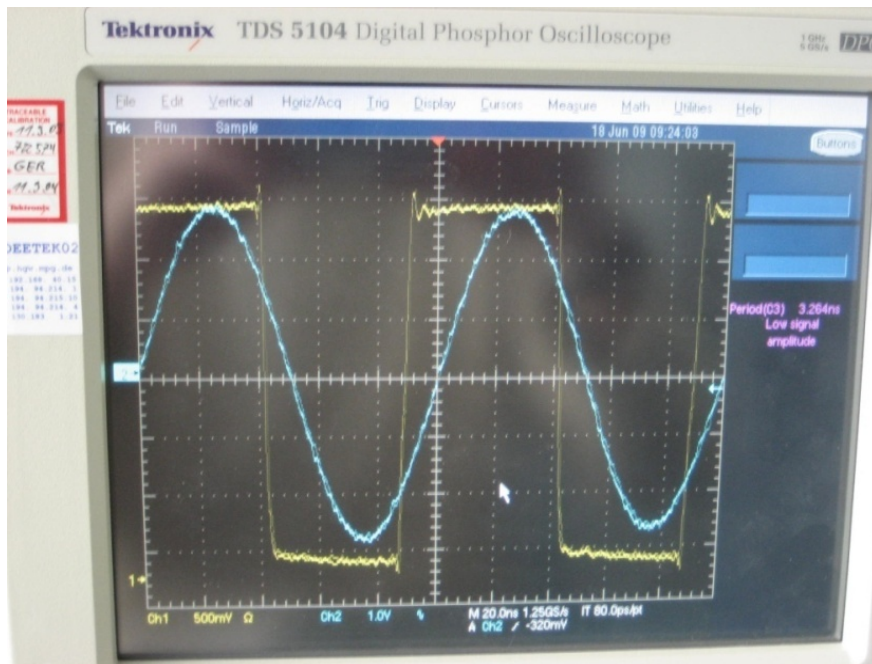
Tektronix TDS 5104 Digital Phosphor Oscilloscope

1GHz 5GS/s DPO

TRACEABLE CALIBRATION
17.3.09
712524
GER
01.3.84
Tektronix

DEETEK02

File Edit Vertical Horiz/Acq Trig Display Cursors Measure Math Utilities Help

Tek Run Sample 18 Jun 09 09:24:03

Buttons

Period(C3) 3.264ns
Low signal amplitude

1→

Ch1 500mV Ω Ch2 1.0V M 20.0ns 1.25GS/s IT 80.0ps/pt
A Ch2 ∕ -320mV